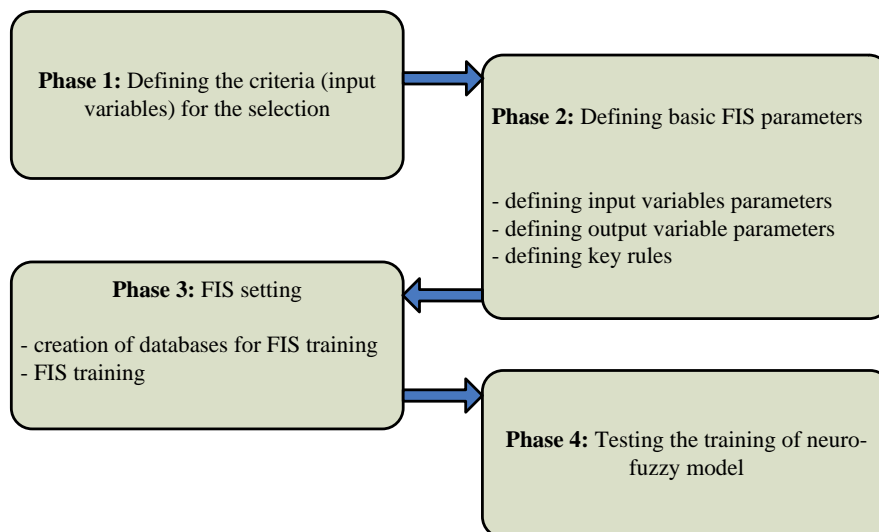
**Phase 1:** Defining the criteria (input variables) for the selection

**Phase 2:** Defining basic FIS parameters

- defining input variables parameters
- defining output variable parameters
- defining key rules

**Phase 3:** FIS setting

- creation of databases for FIS training
- FIS training

**Phase 4:** Testing the training of neuro-fuzzy model